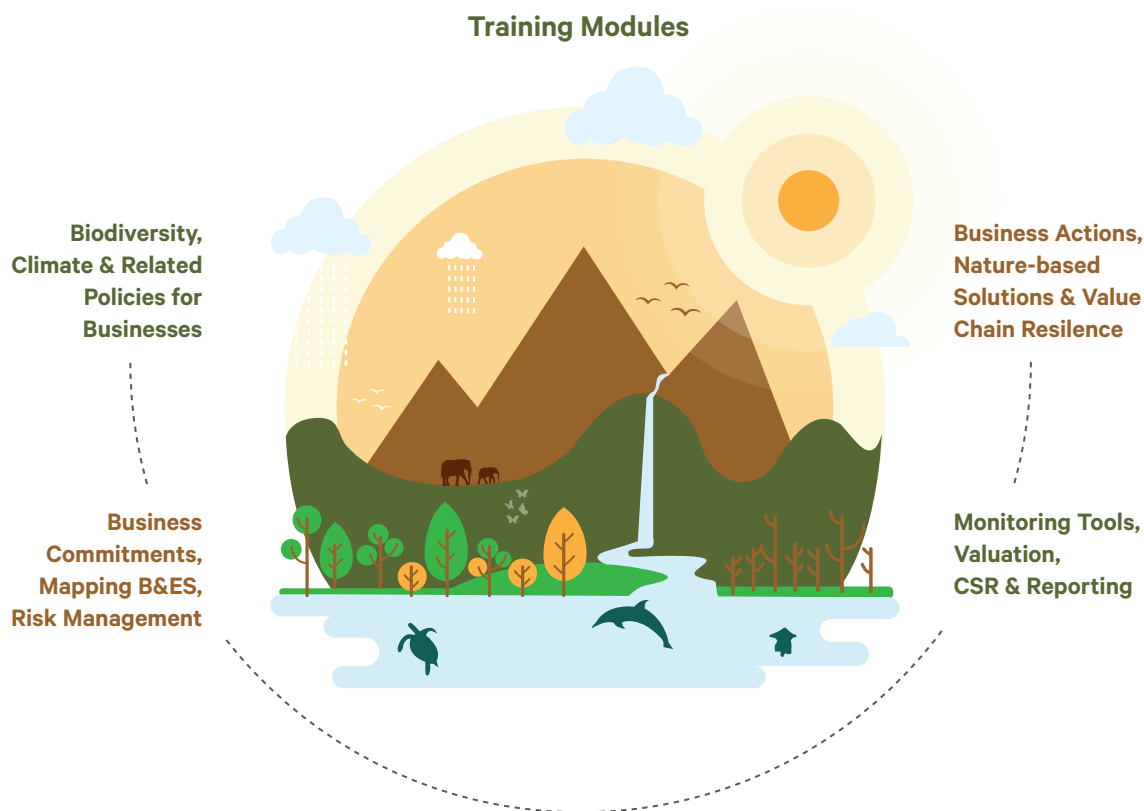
Training Modules

Biodiversity, Climate & Related Policies for Businesses

Business Actions, Nature-based Solutions & Value Chain Resilence

Business Commitments, Mapping B&ES, Risk Management

Monitoring Tools, Valuation, CSR & Reporting